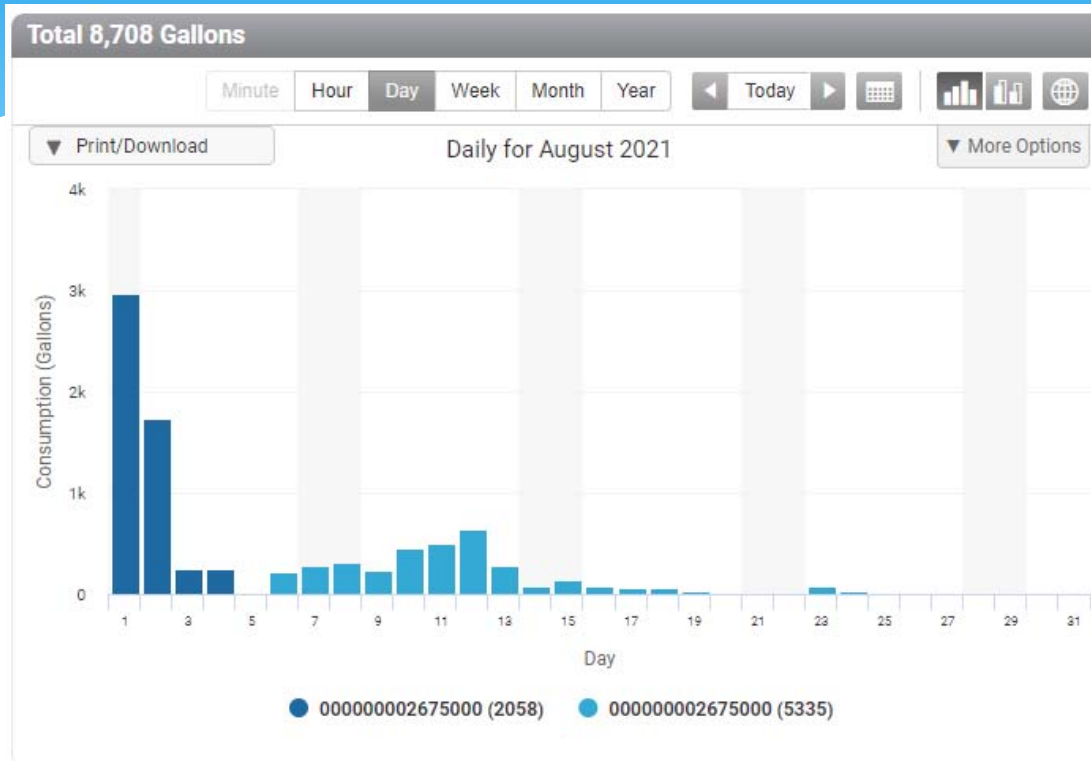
Total 8,708 Gallons

Minute Hour Day Week Month Year Today

▼ Print/Download

Daily for August 2021

▼ More Options

4k
3k
2k
1k
0

Consumption (Gallons)

1 3 5 7 9 11 13 15 17 19 21 23 25 27 29 31

Day

000000002675000 (2058) 000000002675000 (5335)